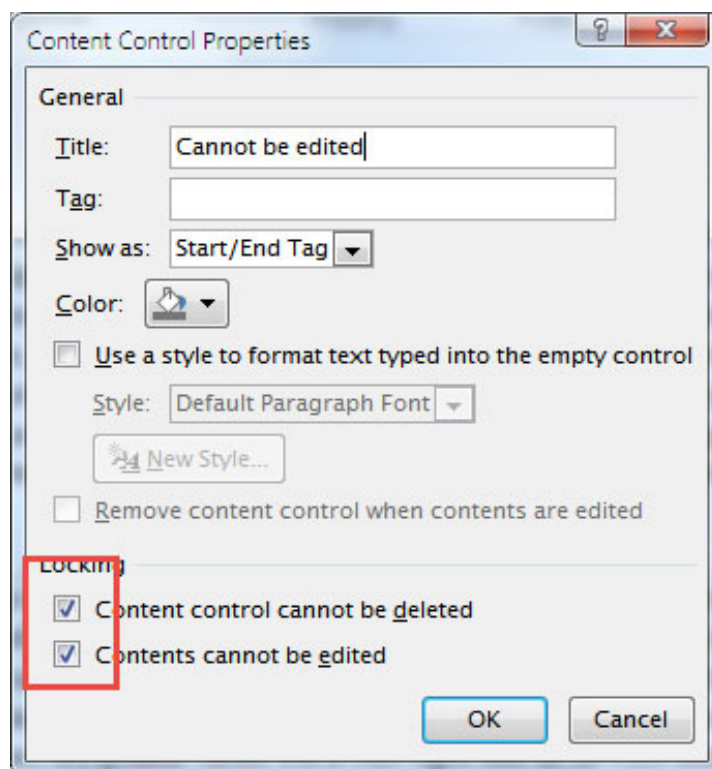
Content Control Properties

?

X

General

Title: Cannot be edited

Tag:

Show as: Start/End Tag

Color:

Use a style to format text typed into the empty control

Style: Default Paragraph Font

New Style...

Remove content control when contents are edited

Locking

Content control cannot be deleted

Contents cannot be edited

OK

Cancel